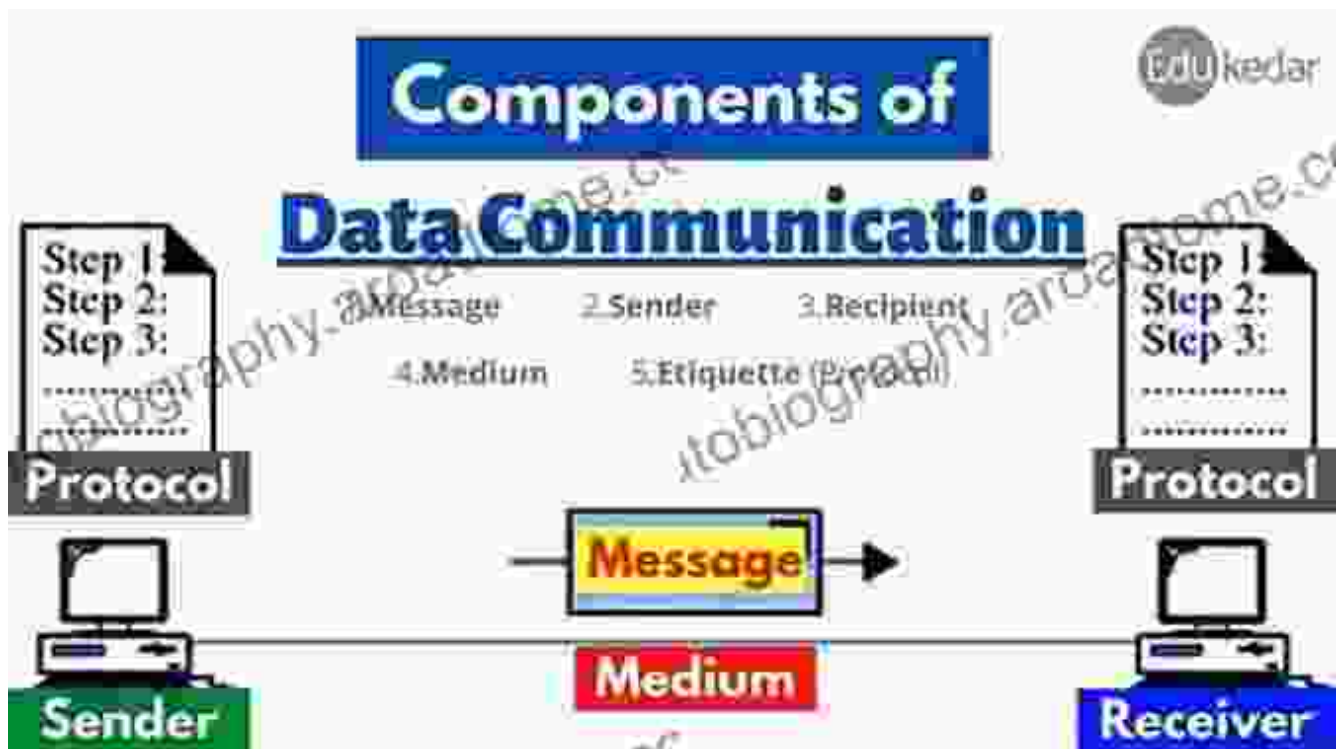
Components of

Data Communication

edukedar

Step 1:
Step 2:
Step 3:
............
............

Protocol

1.Message 2.Sender 3.Recipient

4.Medium 5.Etiquette (Protocol)

Step 1:
Step 2:
Step 3:
............
............

Protocol

Message

Medium

Sender

Receiver

autobiography.arobatome.com